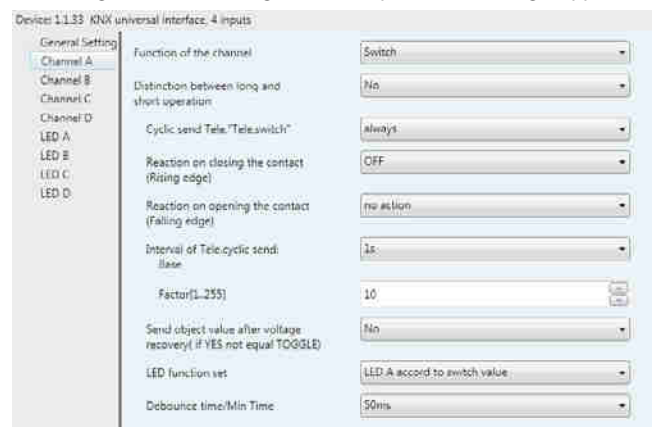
Device: 1.1.33 KNX universal interface, 4 inputs

General Setting
Channel A
Channel B
Channel C
Channel D
LED A
LED B
LED C
LED D

Function of the channel | Switch
Distinction between long and short operation | No
Cyclic send Tele."Tele.switch" | always
Reaction on closing the contact (Rising edge) | OFF
Reaction on opening the contact (Falling edge) | no action
Interval of Tele.cyclic send: Base | 1s
Factor[1..255] | 10
Send object value after voltage recovery( if YES not equal TOGGLE) | No
LED function set | LED A accord to switch value
Debounce time/Min Time | 50ms